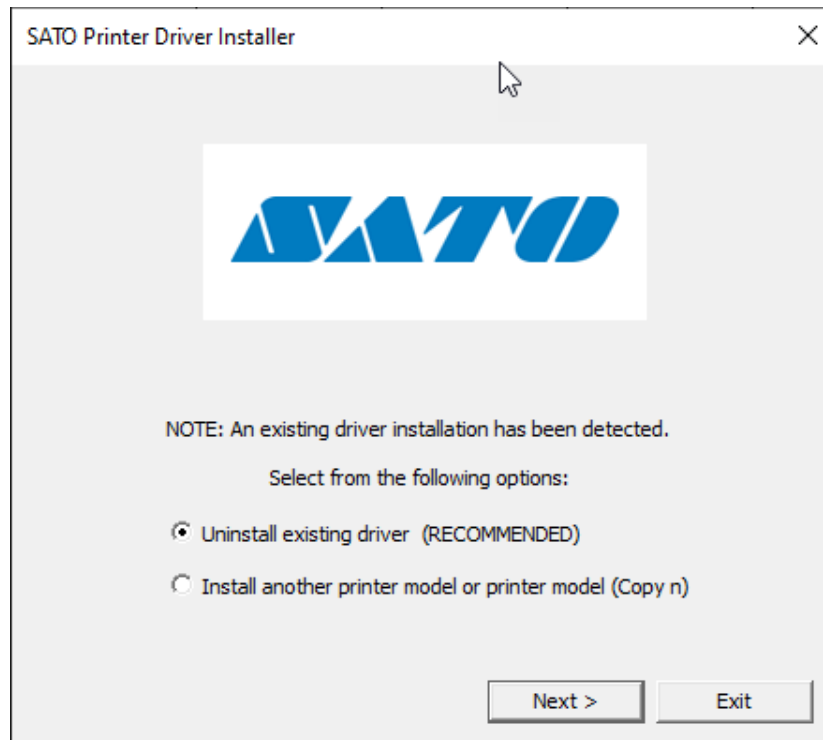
SATO Printer Driver Installer

SATO

NOTE: An existing driver installation has been detected.

Select from the following options:

Uninstall existing driver (RECOMMENDED)

Install another printer model or printer model (Copy n)

Next >

Exit